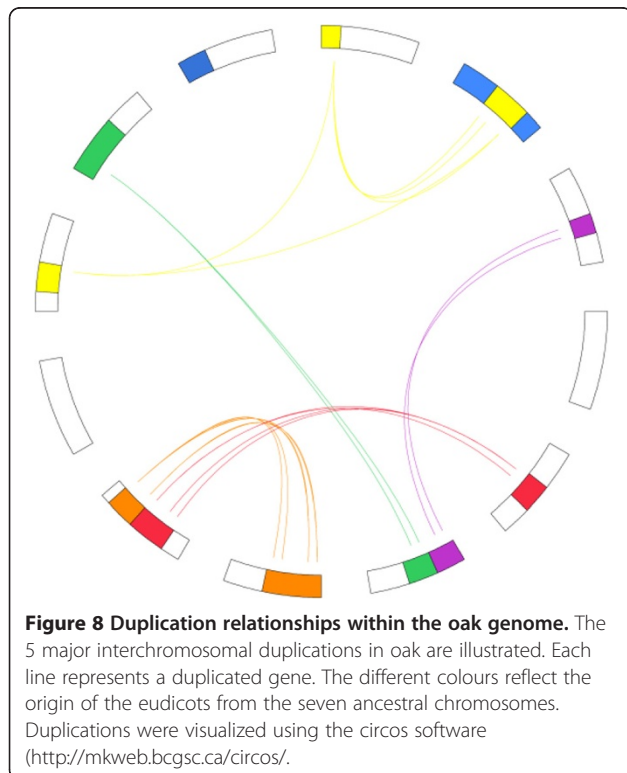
**Figure 8 Duplication relationships within the oak genome.** The 5 major interchromosomal duplications in oak are illustrated. Each line represents a duplicated gene. The different colours reflect the origin of the eudicots from the seven ancestral chromosomes. Duplications were visualized using the circos software (http://mkweb.bcgsc.ca/circos/.